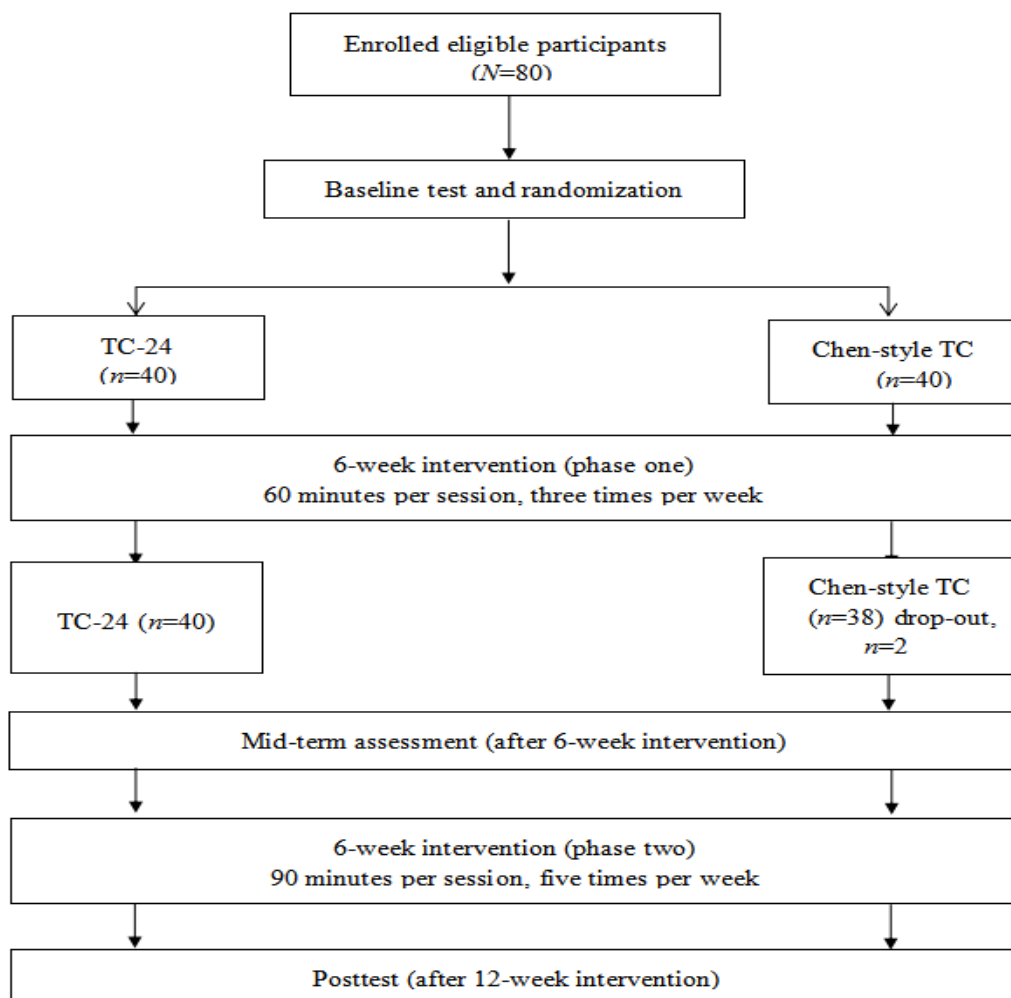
Enrolled eligible participants
($N$=80)

Baseline test and randomization

TC-24
($n$=40)

Chen-style TC
($n$=40)

6-week intervention (phase one)
60 minutes per session, three times per week

TC-24 ($n$=40)

Chen-style TC
($n$=38) drop-out, $n$=2

Mid-term assessment (after 6-week intervention)

6-week intervention (phase two)
90 minutes per session, five times per week

Posttest (after 12-week intervention)